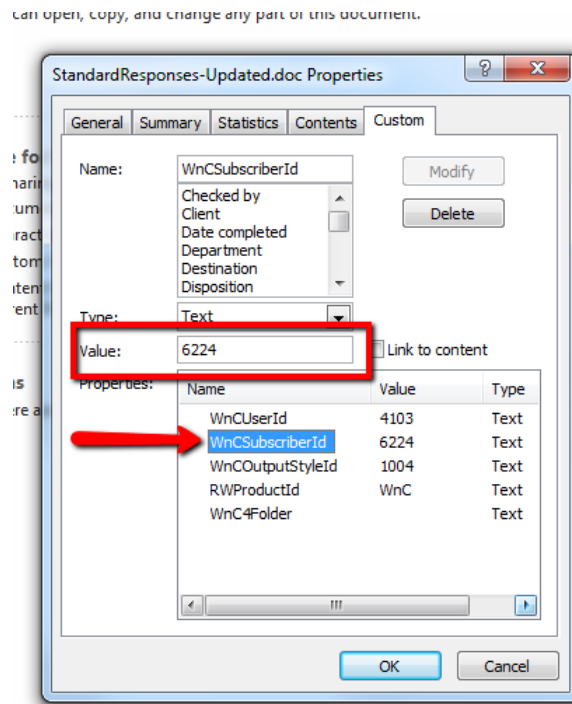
can open, copy, and change any part of this document.

StandardResponses-Updated.doc Properties

?

X

General | Summary | Statistics | Contents | Custom

Name: WnCSubscriberId

Modify

Delete

Checked by
Client
Date completed
Department
Destination
Disposition

Type: Text

Value: 6224

Link to content

Properties:

| Name | Value | Type |
|---|---|---|
| WnCUserId | 4103 | Text |
| WnCSubscriberId | 6224 | Text |
| WnCOutputStyleId | 1004 | Text |
| RWProductId | WnC | Text |
| WnC4Folder | | Text |

OK

Cancel

e fo
hari
cum
ract
tom
nte
ent

ns
ere a